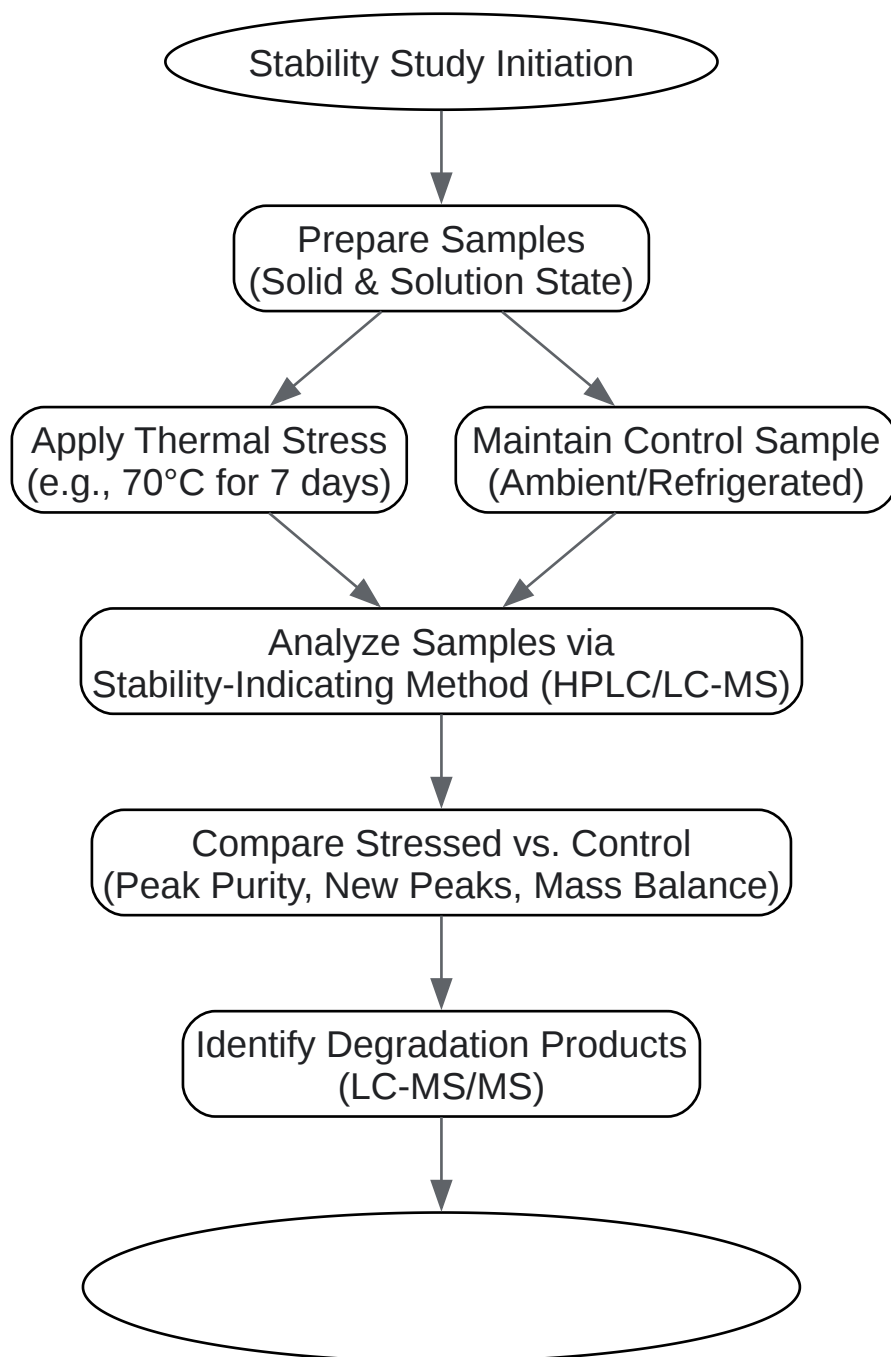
Stability Study Initiation

Prepare Samples
(Solid & Solution State)

Apply Thermal Stress
(e.g., 70°C for 7 days)

Maintain Control Sample
(Ambient/Refrigerated)

Analyze Samples via
Stability-Indicating Method (HPLC/LC-MS)

Compare Stressed vs. Control
(Peak Purity, New Peaks, Mass Balance)

Identify Degradation Products
(LC-MS/MS)